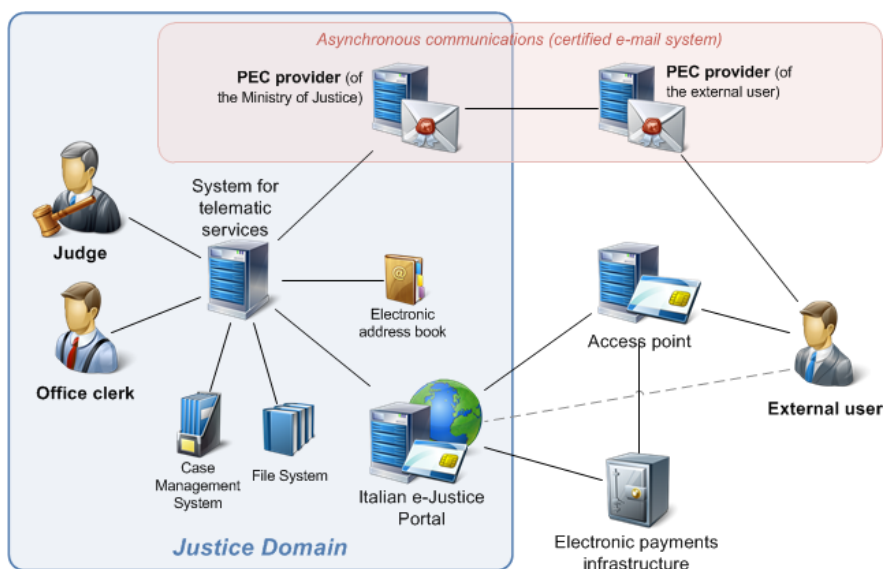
Asynchronous communications (certified e-mail system)

PEC provider (of the Ministry of Justice)

PEC provider (of the external user)

System for telematic services

Judge

Office clerk

Electronic address book

Access point

External user

Case Management System

File System

Italian e-Justice Portal

Electronic payments infrastructure

Justice Domain